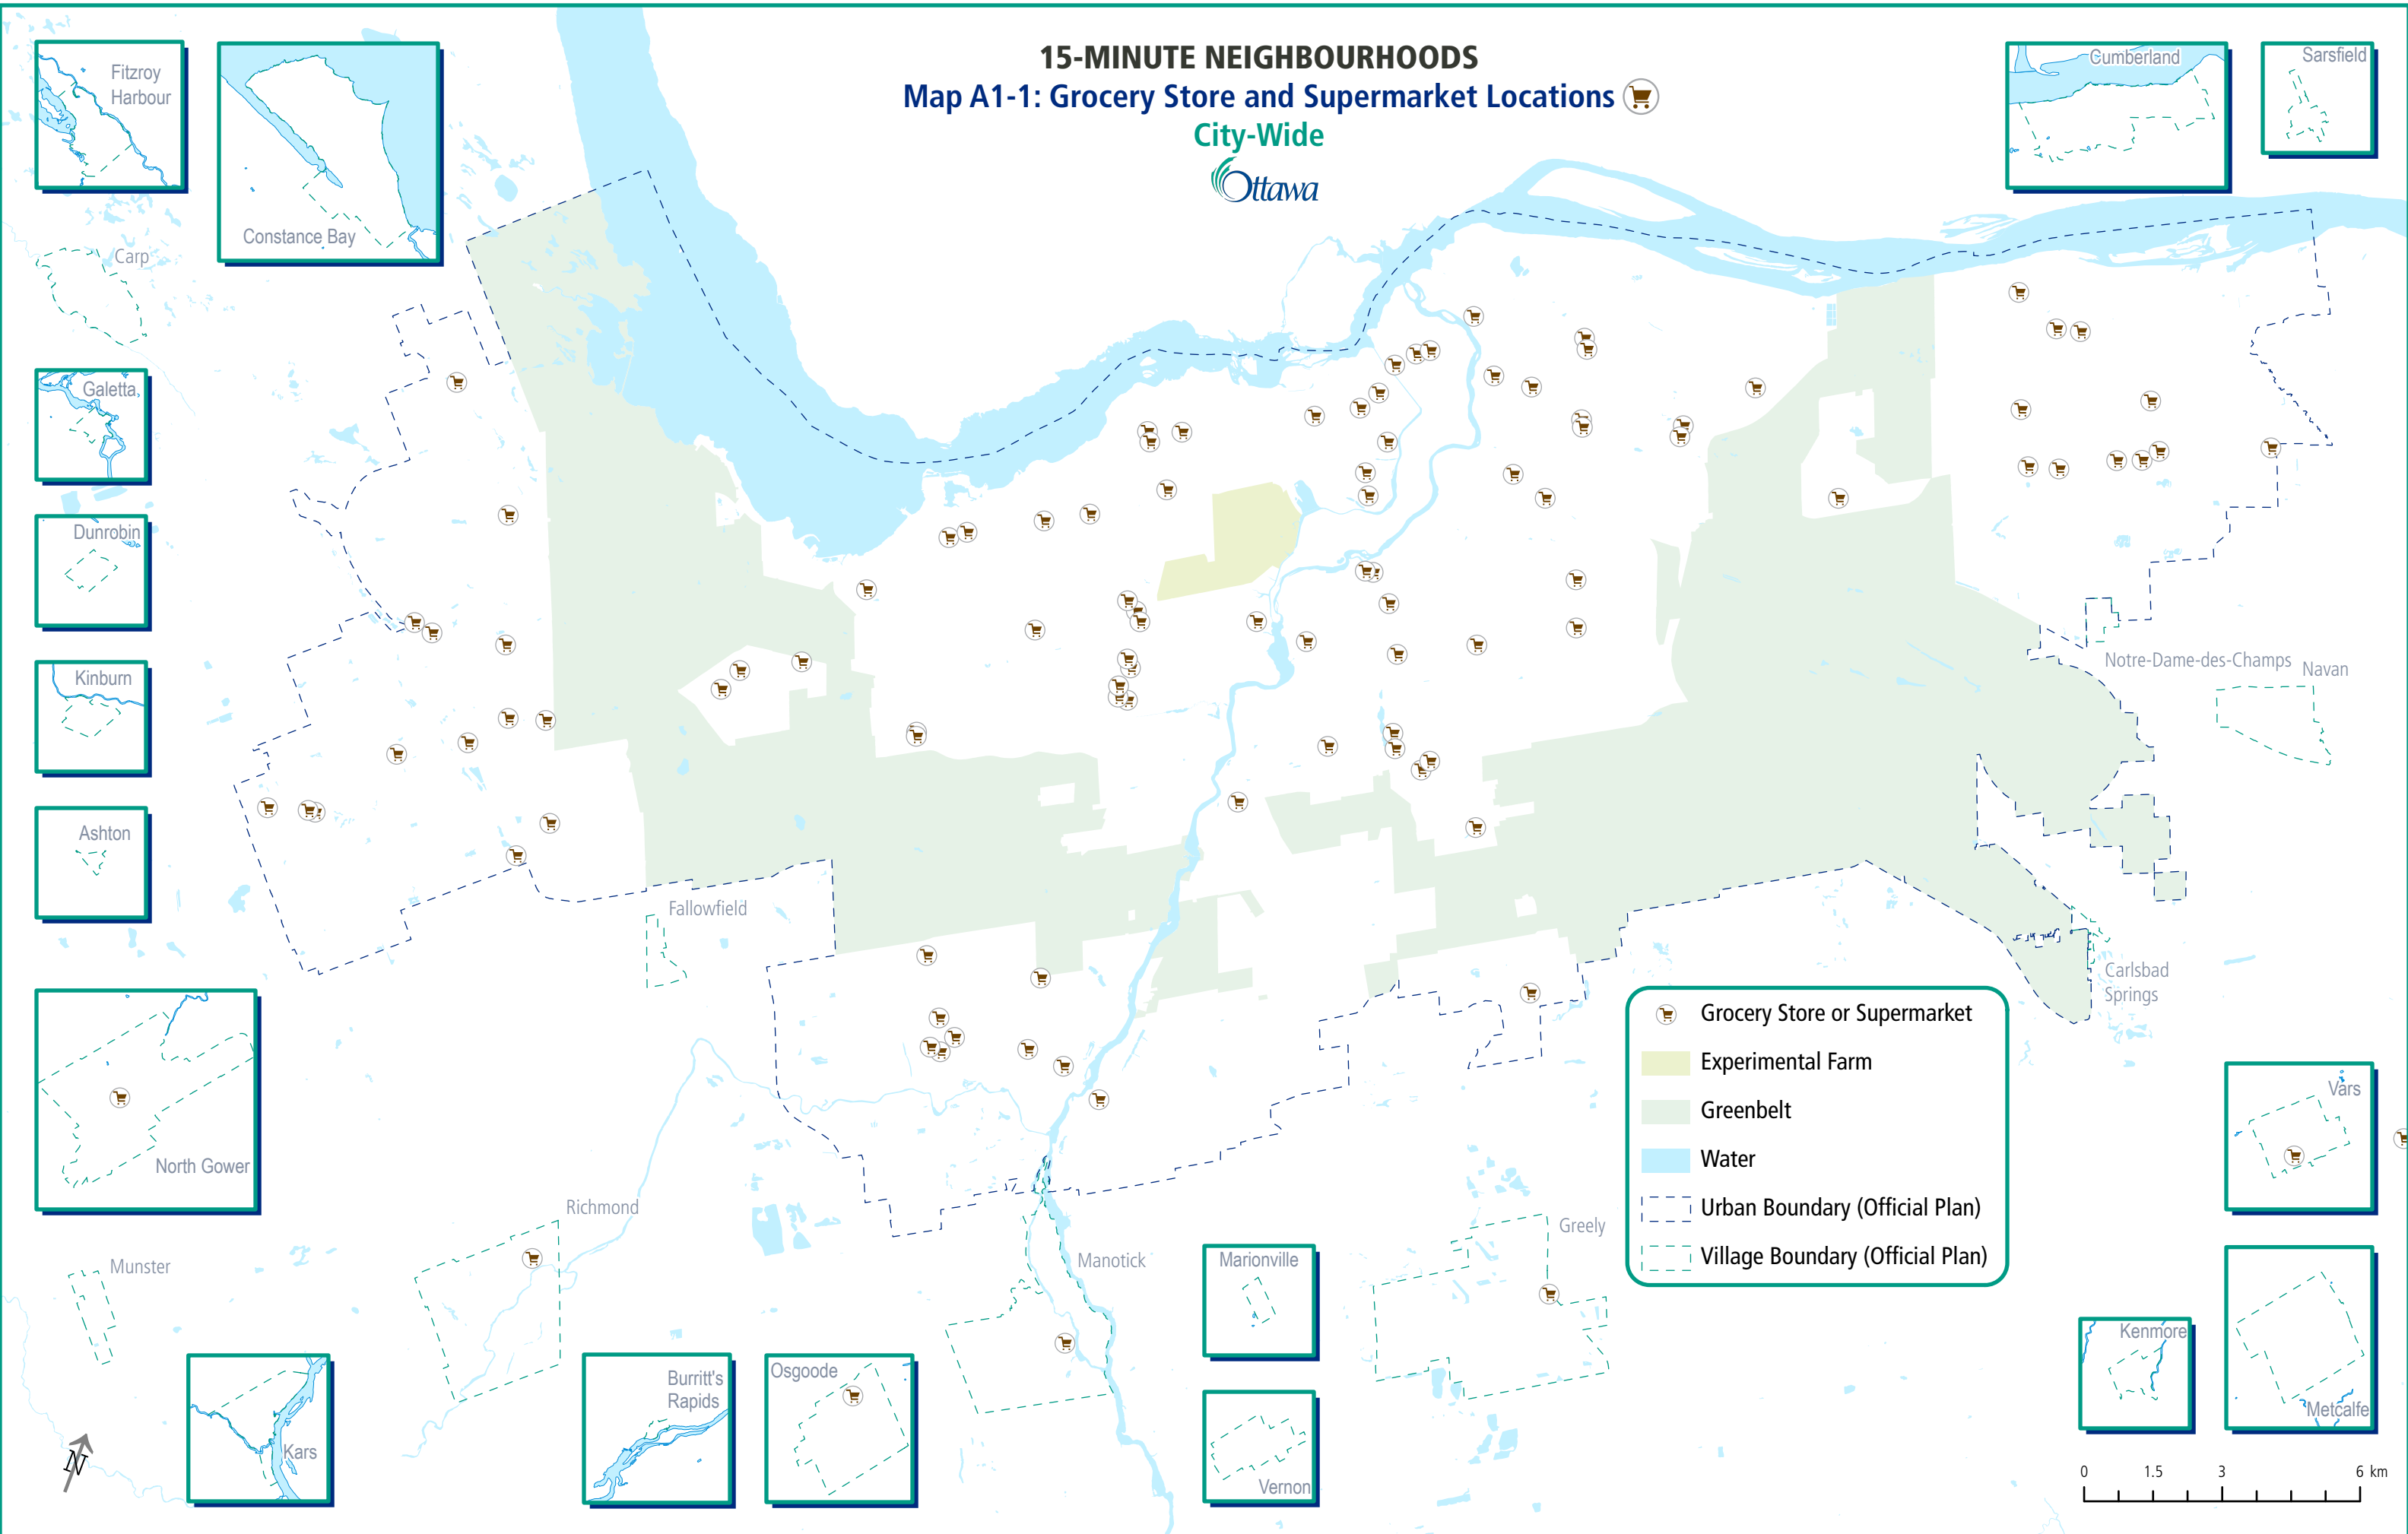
15-MINUTE NEIGHBOURHOODS
Map A1-1: Grocery Store and Supermarket Locations
City-Wide
Ottawa

Fitzroy Harbour
Constance Bay
Carp
Galetta
Dunrobin
Kinburn
Ashton
North Gower
Munster
Kars
Richmond
Fallowfield
Burritt's Rapids
Osgoode
Manotick
Marionville
Vernon
Greely
Cumberland
Sarsfield
Notre-Dame-des-Champs
Navan
Carlsbad Springs
Vars
Kenmore
Metcalfe

Grocery Store or Supermarket
Experimental Farm
Greenbelt
Water
Urban Boundary (Official Plan)
Village Boundary (Official Plan)

N

0 1.5 3 6 km